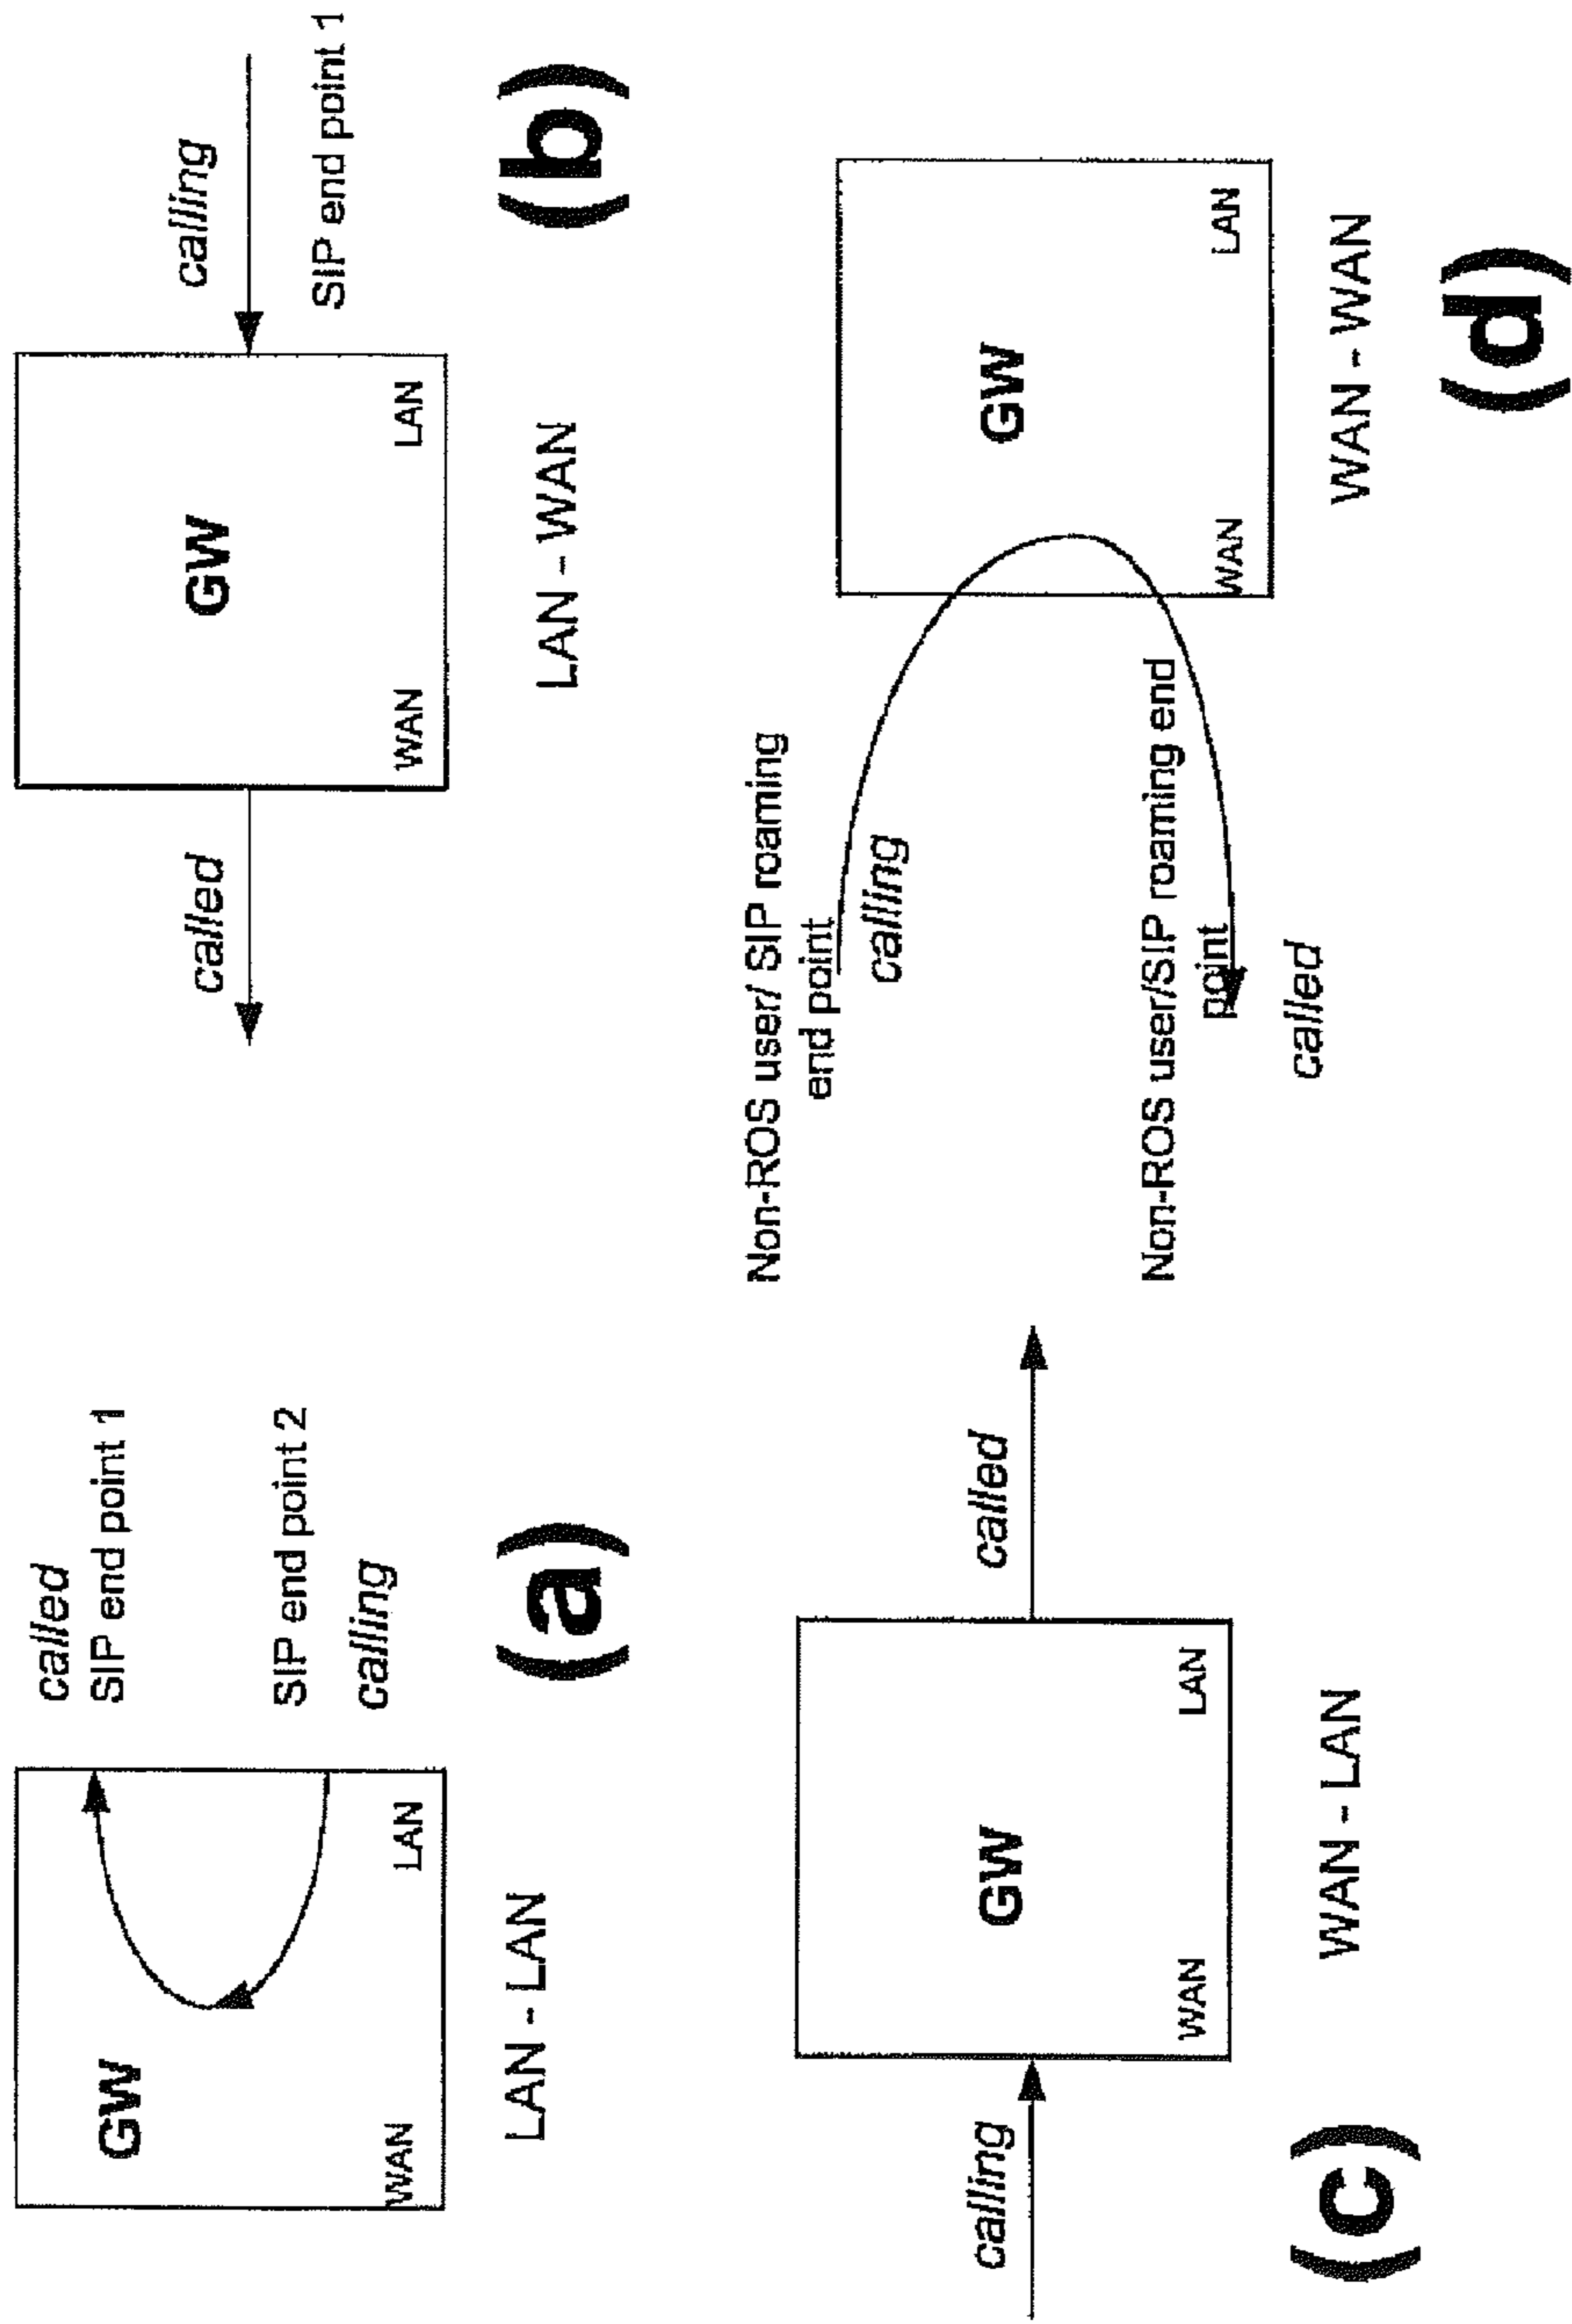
GW
WAN
LAN
called
SIP end point 1
SIP end point 2
calling
LAN - LAN
(a)

called
GW
WAN
LAN
calling
SIP end point 1
LAN - WAN
(b)

calling
GW
WAN
LAN
called
WAN - LAN
(c)

Non-ROS user/ SIP roaming end point
calling
Non-ROS user/SIP roaming end point
called
GW
WAN
LAN
WAN - WAN
(d)